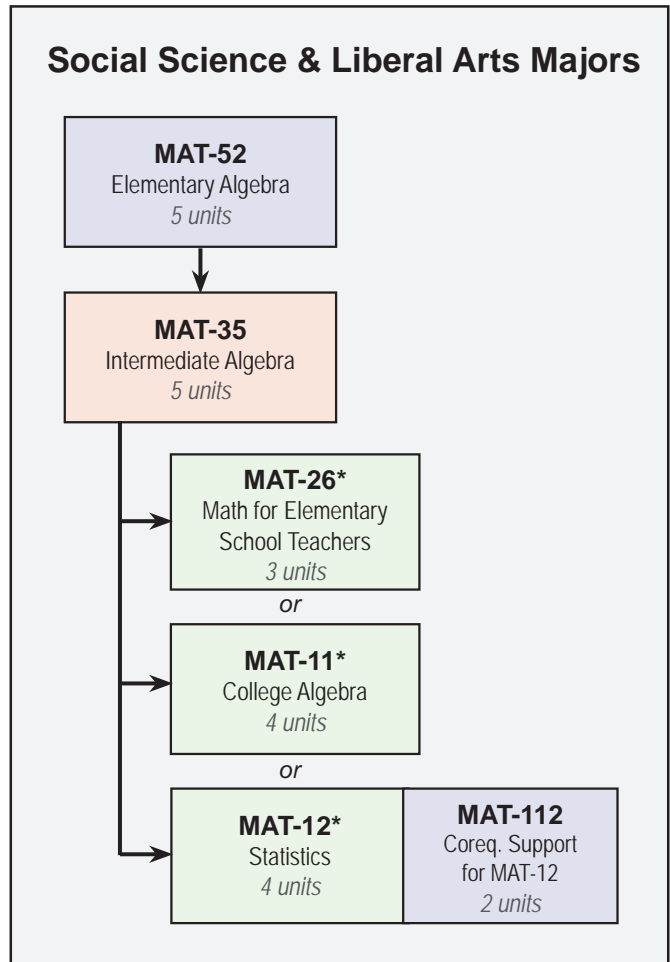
Social Science & Liberal Arts Majors

MAT-52
Elementary Algebra
5 units

MAT-35
Intermediate Algebra
5 units

MAT-26*
Math for Elementary School Teachers
3 units

or

MAT-11*
College Algebra
4 units

or

MAT-12*
Statistics
4 units

MAT-112
Coreq. Support for MAT-12
2 units